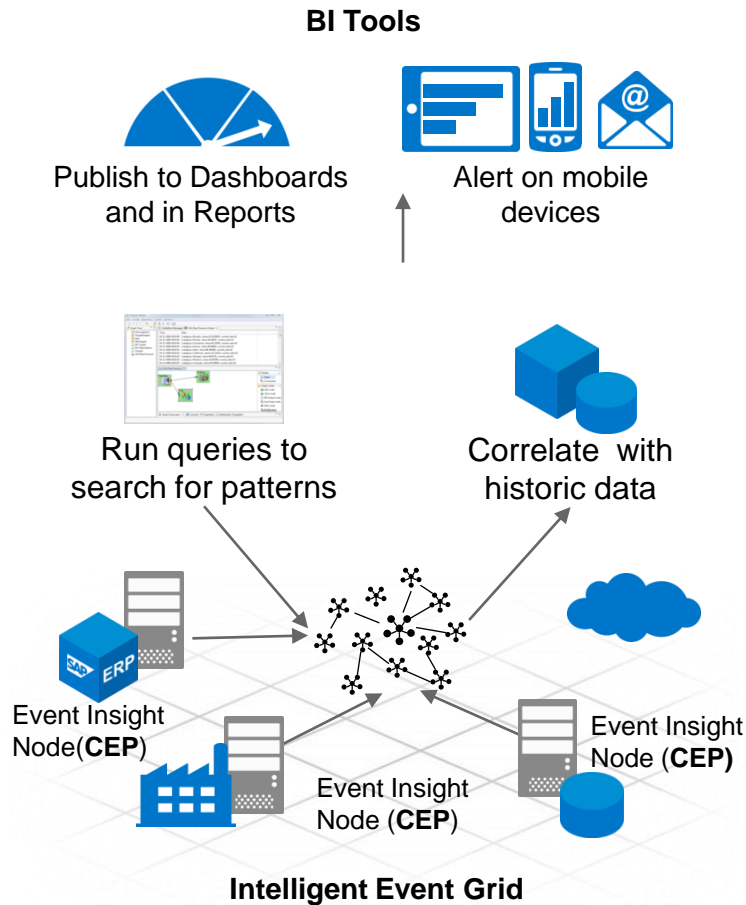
**BI Tools**

Publish to Dashboards and in Reports

Alert on mobile devices

Run queries to search for patterns

Correlate with historic data

SAP ERP

Event Insight Node(**CEP**)

Event Insight Node (**CEP**)

Event Insight Node (**CEP)**

**Intelligent Event Grid**